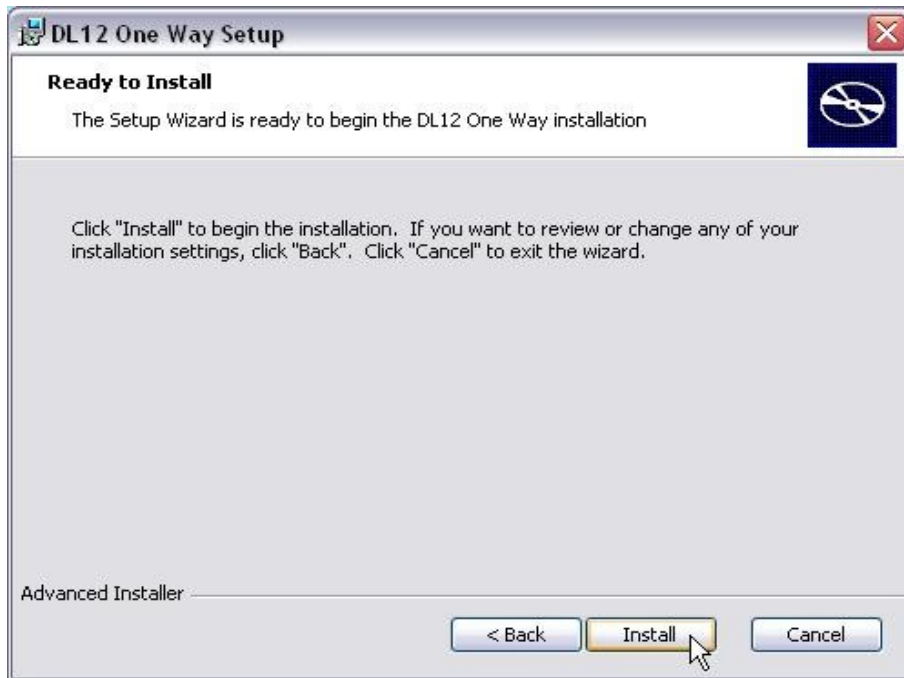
DL12 One Way Setup

Ready to Install

The Setup Wizard is ready to begin the DL12 One Way installation

Click "Install" to begin the installation. If you want to review or change any of your installation settings, click "Back". Click "Cancel" to exit the wizard.

Advanced Installer

< Back

Install

Cancel